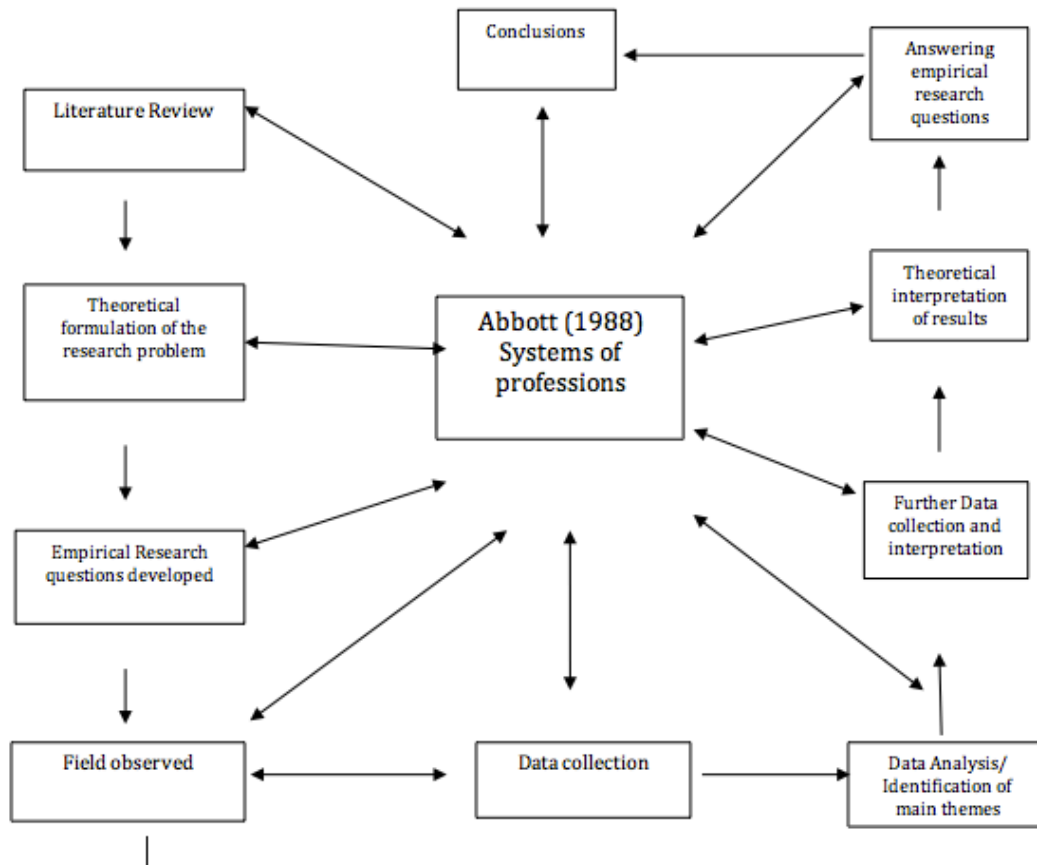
Conclusions

Answering empirical research questions

Literature Review

Theoretical interpretation of results

Theoretical formulation of the research problem

Abbott (1988) Systems of professions

Further Data collection and interpretation

Empirical Research questions developed

Field observed

Data collection

Data Analysis/ Identification of main themes